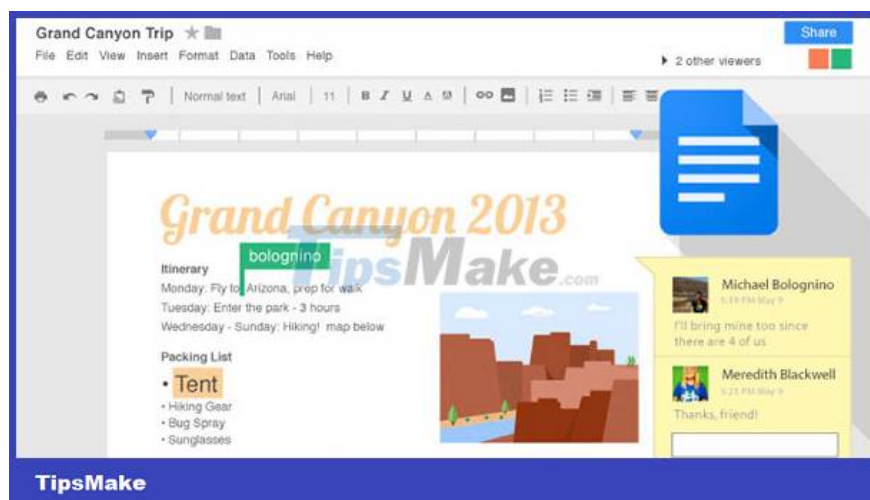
Grand Canyon Trip

Share

File Edit View Insert Format Data Tools Help

2 other viewers

Normal text | Arial | 11 | B I U A

Grand Canyon 2013

bolognino

TipsMake.com

Itinerary
Monday: Fly to Arizona, prep for walk
Tuesday: Enter the park - 3 hours
Wednesday - Sunday: Hiking! map below

Packing List
• Tent
• Hiking Gear
• Bug Spray
• Sunglasses

Michael Bolognino
5:19 PM May 9
I'll bring mine too since there are 4 of us

Meredith Blackwell
5:21 PM May 9
Thanks, friend!

TipsMake